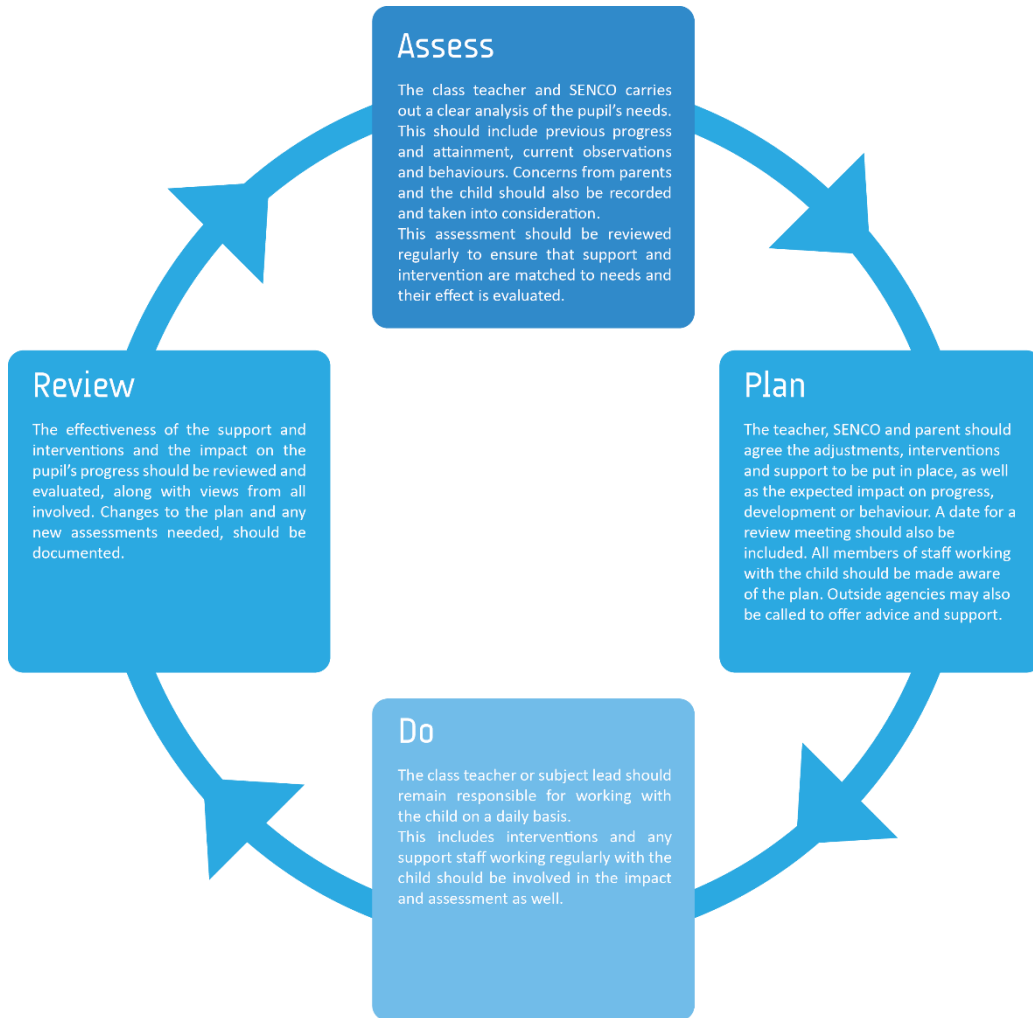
Assess

The class teacher and SENCO carries out a clear analysis of the pupil's needs. This should include previous progress and attainment, current observations and behaviours. Concerns from parents and the child should also be recorded and taken into consideration.
This assessment should be reviewed regularly to ensure that support and intervention are matched to needs and their effect is evaluated.

Plan

The teacher, SENCO and parent should agree the adjustments, interventions and support to be put in place, as well as the expected impact on progress, development or behaviour. A date for a review meeting should also be included. All members of staff working with the child should be made aware of the plan. Outside agencies may also be called to offer advice and support.

Do

The class teacher or subject lead should remain responsible for working with the child on a daily basis.
This includes interventions and any support staff working regularly with the child should be involved in the impact and assessment as well.

Review

The effectiveness of the support and interventions and the impact on the pupil's progress should be reviewed and evaluated, along with views from all involved. Changes to the plan and any new assessments needed, should be documented.